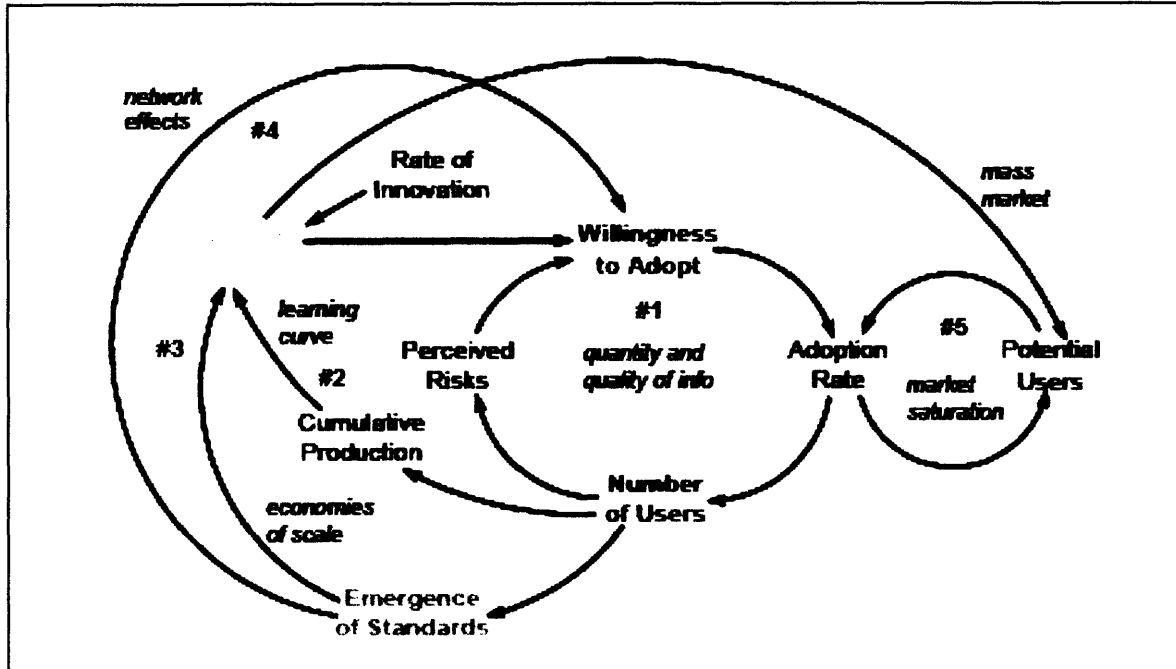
network effects

#4

Rate of Innovation

mass market

Willingness to Adopt

learning curve

#1

#5

#3

Perceived Risks

quantity and quality of info

Adoption Rate

Potential Users

#2

market saturation

Cumulative Production

Number of Users

economies of scale

Emergence of Standards